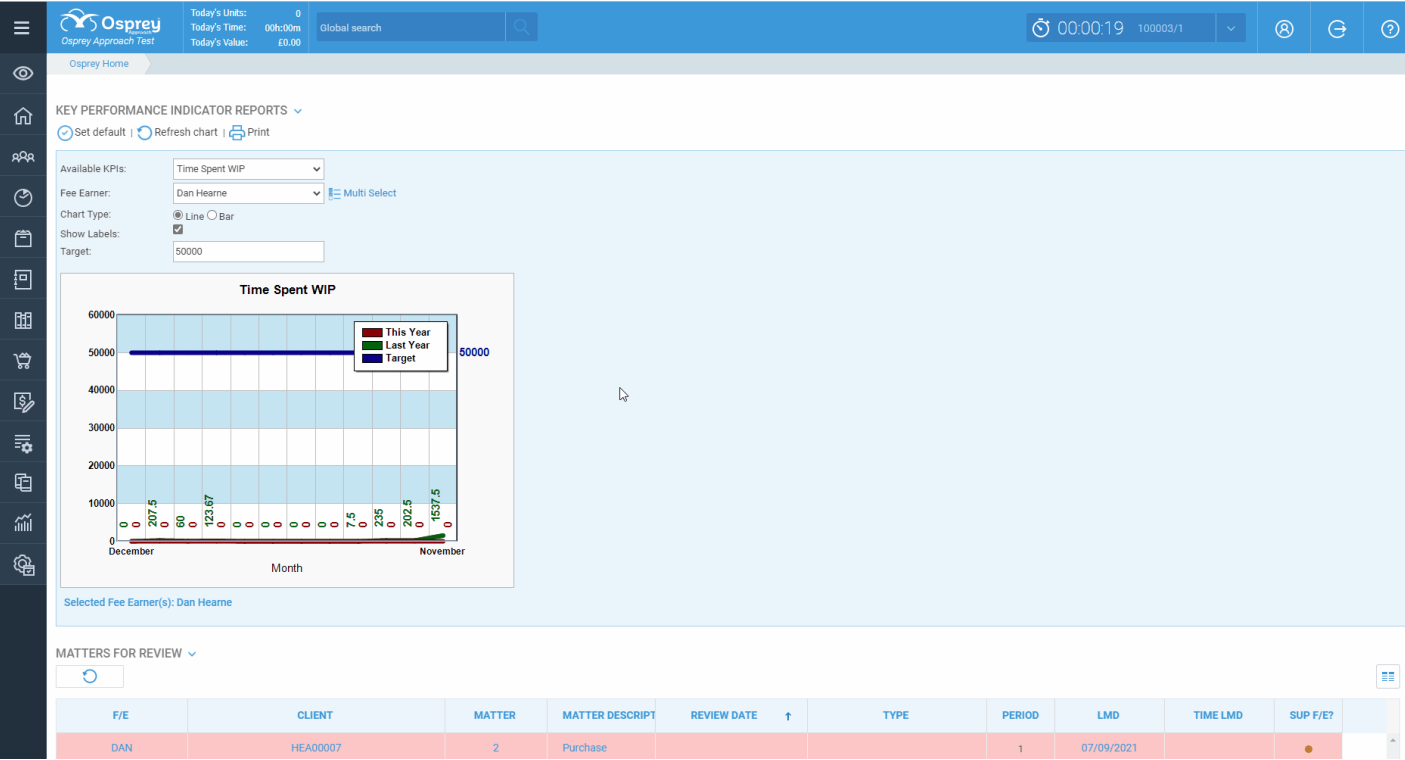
Osprey Approach Osprey Approach Test

Today's Units: 0
Today's Time: 00h:00m
Today's Value: £0.00

Global search

00:00:19 100003/1

Osprey Home

KEY PERFORMANCE INDICATOR REPORTS

Set default | Refresh chart | Print

Available KPIs: Time Spent WIP
Fee Earner: Dan Hearne Multi Select
Chart Type: Line Bar
Show Labels:
Target: 50000

Time Spent WIP

This Year
Last Year
Target

60000
50000
40000
30000
20000
10000
0

50000

0 0 207.5 0 60 0 123.67 0 0 0 0 0 0 0 0 7.5 0 235 0 202.5 0 1537.5 0

December November

Month

Selected Fee Earner(s): Dan Hearne

MATTERS FOR REVIEW

| F/E | CLIENT | MATTER | MATTER DESCRIPT | REVIEW DATE | TYPE | PERIOD | LMD | TIME LMD | SUP F/E? |
|---|---|---|---|---|---|---|---|---|---|
| DAN | HEA00007 | 2 | Purchase | | | 1 | 07/09/2021 | | |